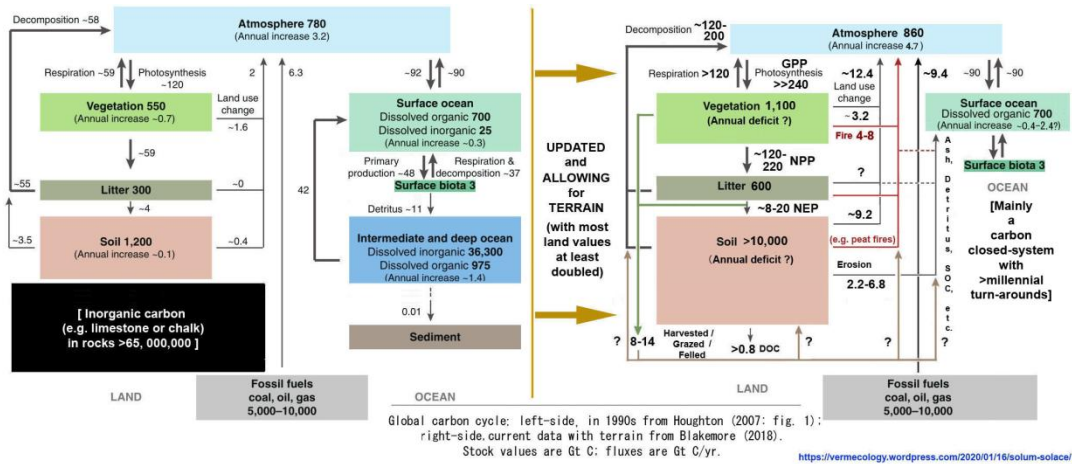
Decomposition ~58

Atmosphere 780
(Annual increase 3.2)

Respiration ~59
Photosynthesis ~120

2

6.3

~92
~90

Vegetation 550
(Annual increase ~0.7)

Land use change
~1.6

~59

Surface ocean
Dissolved organic 700
Dissolved inorganic 25
(Annual increase ~0.3)

Primary production ~48
Respiration & decomposition ~37

Surface biota 3

42

~55

Litter 300

~0

~4

Detritus ~11

~3.5

Soil 1,200
(Annual increase ~0.1)

~0.4

Intermediate and deep ocean
Dissolved inorganic 36,300
Dissolved organic 975
(Annual increase ~1.4)

0.01

Sediment

[ Inorganic carbon
(e.g. limestone or chalk)
in rocks >65, 000,000 ]

LAND

Fossil fuels
coal, oil, gas
5,000–10,000

OCEAN

UPDATED
and
ALLOWING
for
TERRAIN
(with most land values at least doubled)

Decomposition ~120-200

Atmosphere 860
(Annual increase 4.7)

Respiration >120
GPP
Photosynthesis >>240

~12.4
Land use change
~3.2

~9.4

~90
~90

Vegetation 1,100
(Annual deficit ?)

Fire 4-8

Surface ocean
Dissolved organic 700
(Annual increase ~0.4–2.4?)

Surface biota 3

~120-220 NPP

Litter 600

?

A
s
h,
D
e
t
r
i
t
u
s,
S
O
C,
e
t
c.

OCEAN

[Mainly
a
carbon
closed-system
with
>millennial
turn-arounds]

~8-20 NEP

~9.2

Soil >10,000
(Annual deficit ?)

(e.g. peat fires)

Erosion
2.2-6.8

?

?

8-14

Harvested / Grazed / Felled

>0.8 DOC

?

?

?

LAND

Fossil fuels
coal, oil, gas
5,000–10,000

Global carbon cycle; left-side, in 1990s from Houghton (2007: fig. 1);
right-side.current data with terrain from Blakemore (2018).
Stock values are Gt C; fluxes are Gt C/yr.

https://vermecology.wordpress.com/2020/01/16/solum-solace/